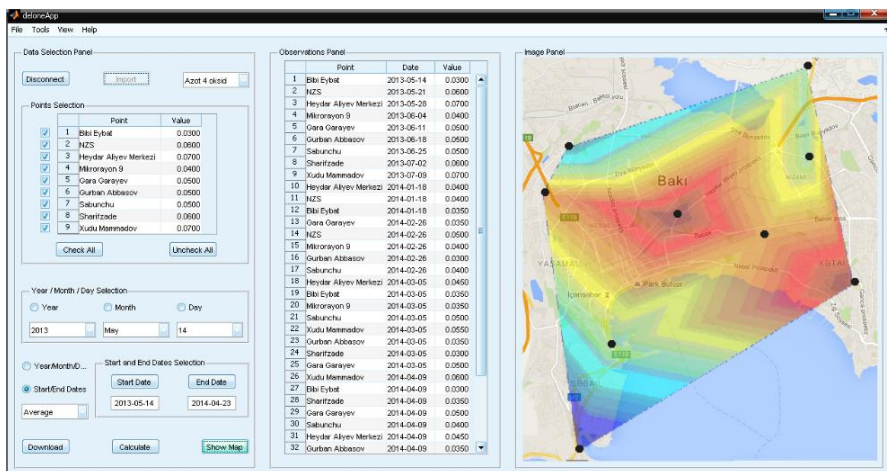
deloneApp
File Tools View Help

Data Selection Panel
Disconnect
Import
Azot 4 oksid

Points Selection

| | | Point | Value |
|---|---|---|---|
| ☑ | 1 | Bibi Eybat | 0.0300 |
| ☑ | 2 | NZS | 0.0600 |
| ☑ | 3 | Heydar Aliyev Merkezi | 0.0700 |
| ☑ | 4 | Mikrorayon 9 | 0.0400 |
| ☑ | 5 | Gara Garayev | 0.0500 |
| ☑ | 6 | Gurban Abbasov | 0.0500 |
| ☑ | 7 | Sabunchu | 0.0500 |
| ☑ | 8 | Sharifzade | 0.0600 |
| ☑ | 9 | Xudu Mammadov | 0.0700 |

Check All
Uncheck All

Year / Month / Day Selection
Year
Month
Day
2013
May
14

Year/Month/D...
Start/End Dates
Average
Start and End Dates Selection
Start Date
End Date
2013-05-14
2014-04-23

Download
Calculate
Show Map

Observations Panel

| | Point | Date | Value |
|---|---|---|---|
| 1 | Bibi Eybat | 2013-05-14 | 0.0300 |
| 2 | NZS | 2013-05-21 | 0.0600 |
| 3 | Heydar Aliyev Merkezi | 2013-05-28 | 0.0700 |
| 4 | Mikrorayon 9 | 2013-06-04 | 0.0400 |
| 5 | Gara Garayev | 2013-06-11 | 0.0500 |
| 6 | Gurban Abbasov | 2013-06-18 | 0.0500 |
| 7 | Sabunchu | 2013-06-25 | 0.0500 |
| 8 | Sharifzade | 2013-07-02 | 0.0600 |
| 9 | Xudu Mammadov | 2013-07-09 | 0.0700 |
| 10 | Heydar Aliyev Merkezi | 2014-01-18 | 0.0400 |
| 11 | NZS | 2014-01-18 | 0.0400 |
| 12 | Bibi Eybat | 2014-01-18 | 0.0350 |
| 13 | Gara Garayev | 2014-02-26 | 0.0350 |
| 14 | NZS | 2014-02-26 | 0.0500 |
| 15 | Mikrorayon 9 | 2014-02-26 | 0.0400 |
| 16 | Gurban Abbasov | 2014-02-26 | 0.0300 |
| 17 | Sabunchu | 2014-02-26 | 0.0400 |
| 18 | Heydar Aliyev Merkezi | 2014-03-05 | 0.0450 |
| 19 | Bibi Eybat | 2014-03-05 | 0.0350 |
| 20 | Mikrorayon 9 | 2014-03-05 | 0.0350 |
| 21 | Sabunchu | 2014-03-05 | 0.0500 |
| 22 | Xudu Mammadov | 2014-03-05 | 0.0550 |
| 23 | Gurban Abbasov | 2014-03-05 | 0.0350 |
| 24 | Sharifzade | 2014-03-05 | 0.0300 |
| 25 | Gara Garayev | 2014-03-05 | 0.0500 |
| 26 | Xudu Mammadov | 2014-04-09 | 0.0600 |
| 27 | Bibi Eybat | 2014-04-09 | 0.0300 |
| 28 | Sharifzade | 2014-04-09 | 0.0350 |
| 29 | Gara Garayev | 2014-04-09 | 0.0500 |
| 30 | Sabunchu | 2014-04-09 | 0.0400 |
| 31 | Heydar Aliyev Merkezi | 2014-04-09 | 0.0450 |
| 32 | Gurban Abbasov | 2014-04-09 | 0.0350 |

Image Panel
Bakı
Park Bulvar